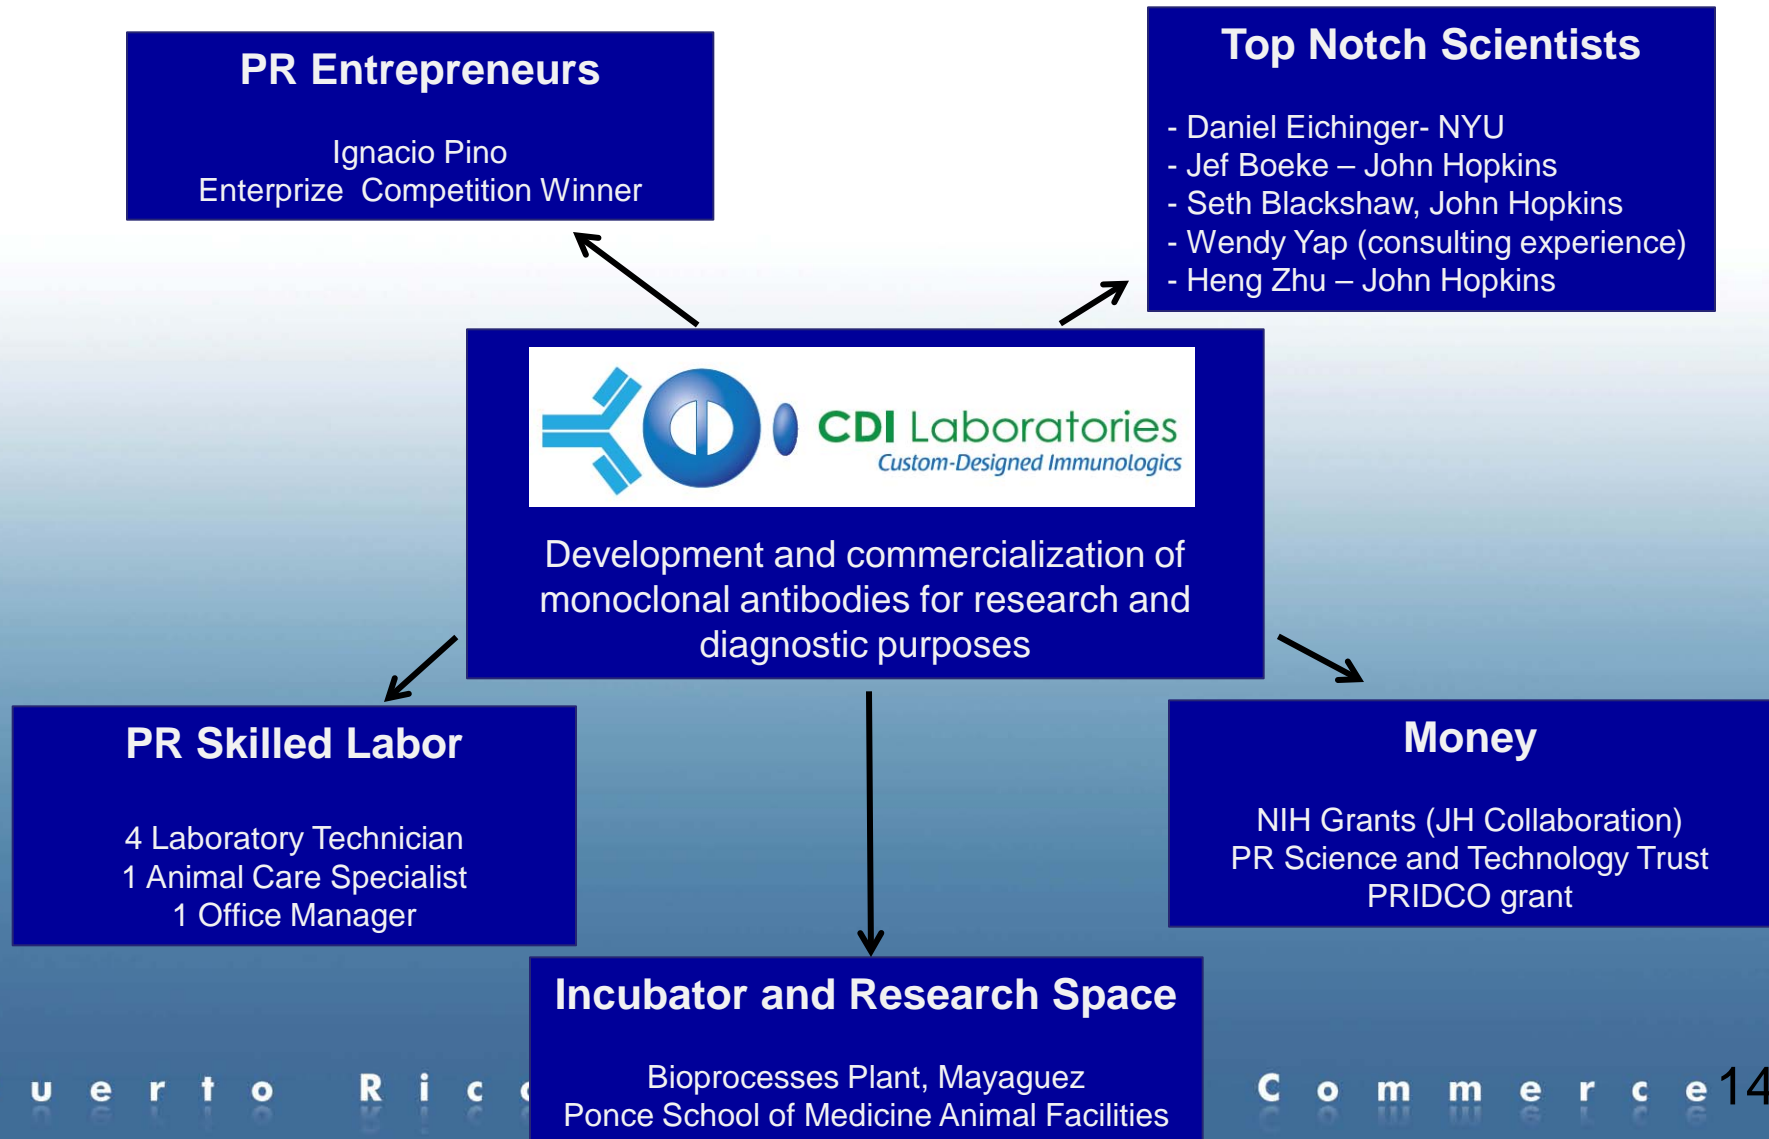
PR Entrepreneurs

Ignacio Pino
Enterprize Competition Winner

Top Notch Scientists

- Daniel Eichinger- NYU
- Jef Boeke – John Hopkins
- Seth Blackshaw, John Hopkins
- Wendy Yap (consulting experience)
- Heng Zhu – John Hopkins

CDI Laboratories
Custom-Designed Immunologics

Development and commercialization of monoclonal antibodies for research and diagnostic purposes

PR Skilled Labor

4 Laboratory Technician
1 Animal Care Specialist
1 Office Manager

Money

NIH Grants (JH Collaboration)
PR Science and Technology Trust
PRIDCO grant

Incubator and Research Space

Bioprocesses Plant, Mayaguez
Ponce School of Medicine Animal Facilities

u e r t o R i c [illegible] C o m m e r c e

14